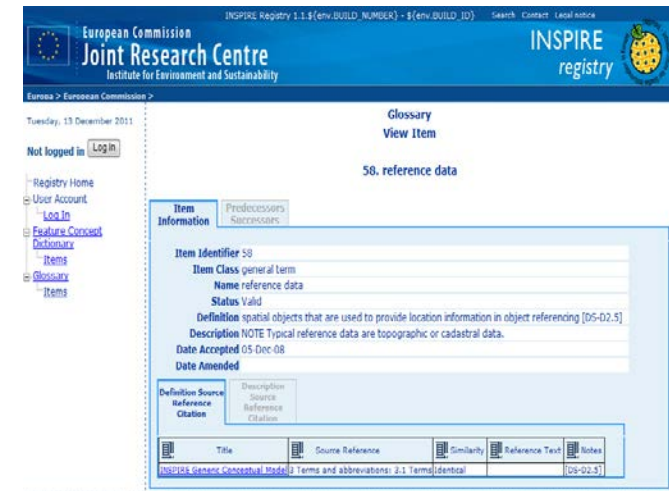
INSPIRE Registry 1.1.${env.BUILD_NUMBER} - ${env.BUILD_ID}   Search   Contact   Legal notice

European Commission
Joint Research Centre
Institute for Environment and Sustainability

INSPIRE
registry

Europa > European Commission >

Tuesday, 13 December 2011

Not logged in Log In

Registry Home
User Account
Log In
Feature Concept Dictionary
Items
Glossary
Items

Glossary
View Item

58. reference data

Item Information
Predecessors Successors

| | |
|---|---|
| Item Identifier | 58 |
| Item Class | general term |
| Name | reference data |
| Status | Valid |
| Definition | spatial objects that are used to provide location information in object referencing [DS-D2.5] |
| Description | NOTE Typical reference data are topographic or cadastral data. |
| Date Accepted | 05-Dec-08 |
| Date Amended | |

Definition Source Reference Citation
Description Source Reference Citation

| Title | Source Reference | Similarity | Reference Text | Notes |
|---|---|---|---|---|
| INSPIRE Generic Conceptual Model | 3 Terms and abbreviations: 3.1 Terms | Identical | | [DS-D2.5] |